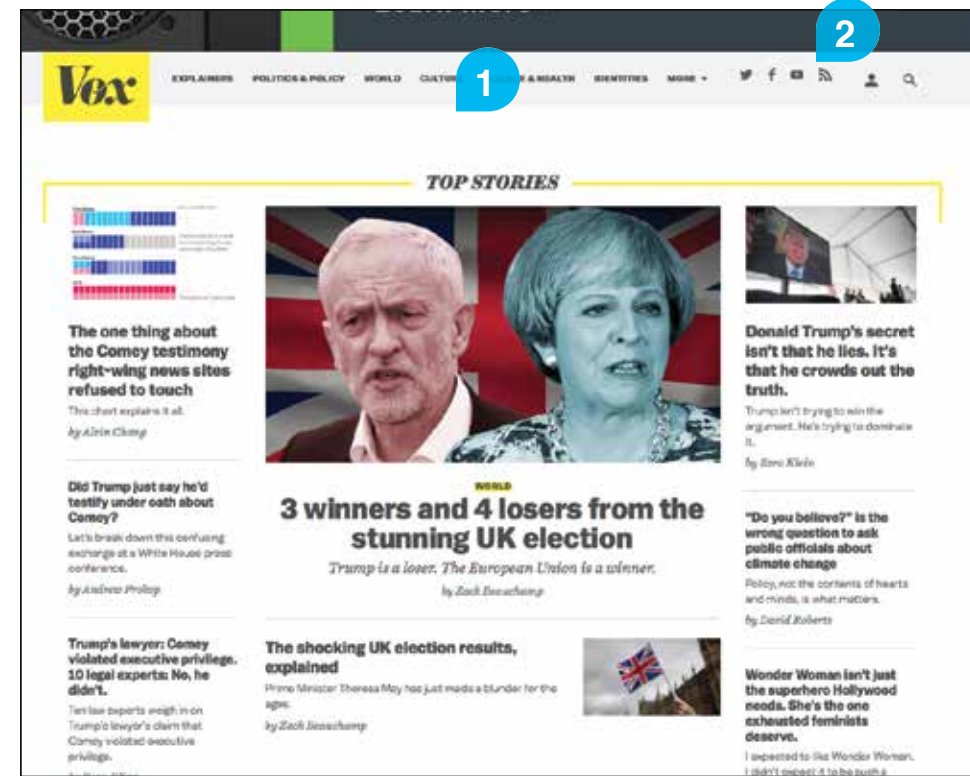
2

Vox

EXPLAINERS POLITICS & POLICY WORLD CULTURE 1 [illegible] & HEALTH IDENTITIES MORE ▾

TOP STORIES

The one thing about the Comey testimony right-wing news sites refused to touch

This chart explains it all.

by Alvin Chang

Did Trump just say he'd testify under oath about Comey?

Let's break down this confusing exchange at a White House press conference.

by Andrew Prokop

Trump's lawyer: Comey violated executive privilege. 10 legal experts: No, he didn't.

Ten law experts weigh in on Trump's lawyer's claim that Comey violated executive privilege.

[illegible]

WORLD

3 winners and 4 losers from the stunning UK election

Trump is a loser. The European Union is a winner.

by Zack Beauchamp

The shocking UK election results, explained

Prime Minister Theresa May has just made a blunder for the ages.

by Zack Beauchamp

Donald Trump's secret isn't that he lies. It's that he crowds out the truth.

Trump isn't trying to win the argument. He's trying to dominate it.

by Ezra Klein

"Do you believe?" is the wrong question to ask public officials about climate change

Policy, not the contents of hearts and minds, is what matters.

by David Roberts

Wonder Woman isn't just the superhero Hollywood needs. She's the one exhausted feminists deserve.

I expected to like Wonder Woman. I didn't expect it to be such a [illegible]